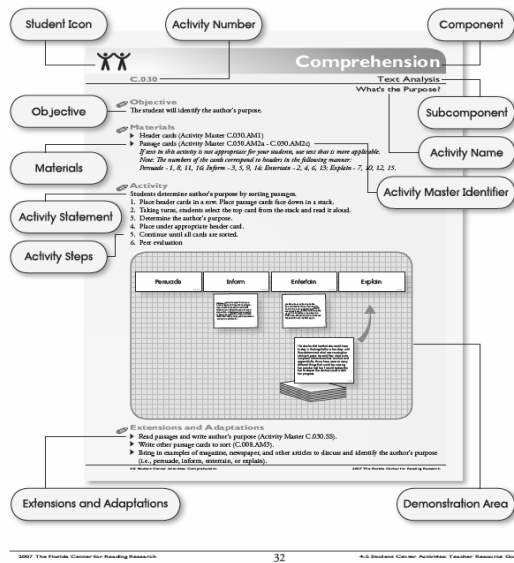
Student Icon

Activity Number

Component

Comprehension

C.030

Text Analysis

What's the Purpose?

Subcomponent

Objective

Objective

The student will identify the author's purpose.

Activity Name

Materials

Materials

Header cards (Activity Master C.030.AM1)

Passage cards (Activity Master C.030.AM2a - C.030.AM2c)

If text in this activity is not appropriate for your students, use text that is more applicable.

Note: The numbers of the cards correspond to headers in the following manner:

Persuade - 1, 8, 11, 16; Inform - 3, 5, 9, 14; Entertain - 2, 4, 6, 13; Explain - 7, 10, 12, 15.

Activity Master Identifier

Activity

Students determine author's purpose by sorting passages.

1. Place header cards in a row. Place passage cards face down in a stack.

2. Taking turns, students select the top card from the stack and read it aloud.

3. Determine the author's purpose.

4. Place under appropriate header card.

5. Continue until all cards are sorted.

6. Peer evaluation

Activity Statement

Activity Steps

Persuade

Inform

Entertain

Explain

Extensions and Adaptations

Read passages and write author's purpose (Activity Master C.030.SS).

Write other passage cards to sort (C.008.AM3).

Bring in examples of magazine, newspaper, and other articles to discuss and identify the author's purpose (i.e., persuade, inform, entertain, or explain).

4-5 Student Center Activities: Comprehension

2007 The Florida Center for Reading Research

Extensions and Adaptations

Demonstration Area

2007 The Florida Center for Reading Research

32

4-5 Student Center Activities: Teacher Resource Gu